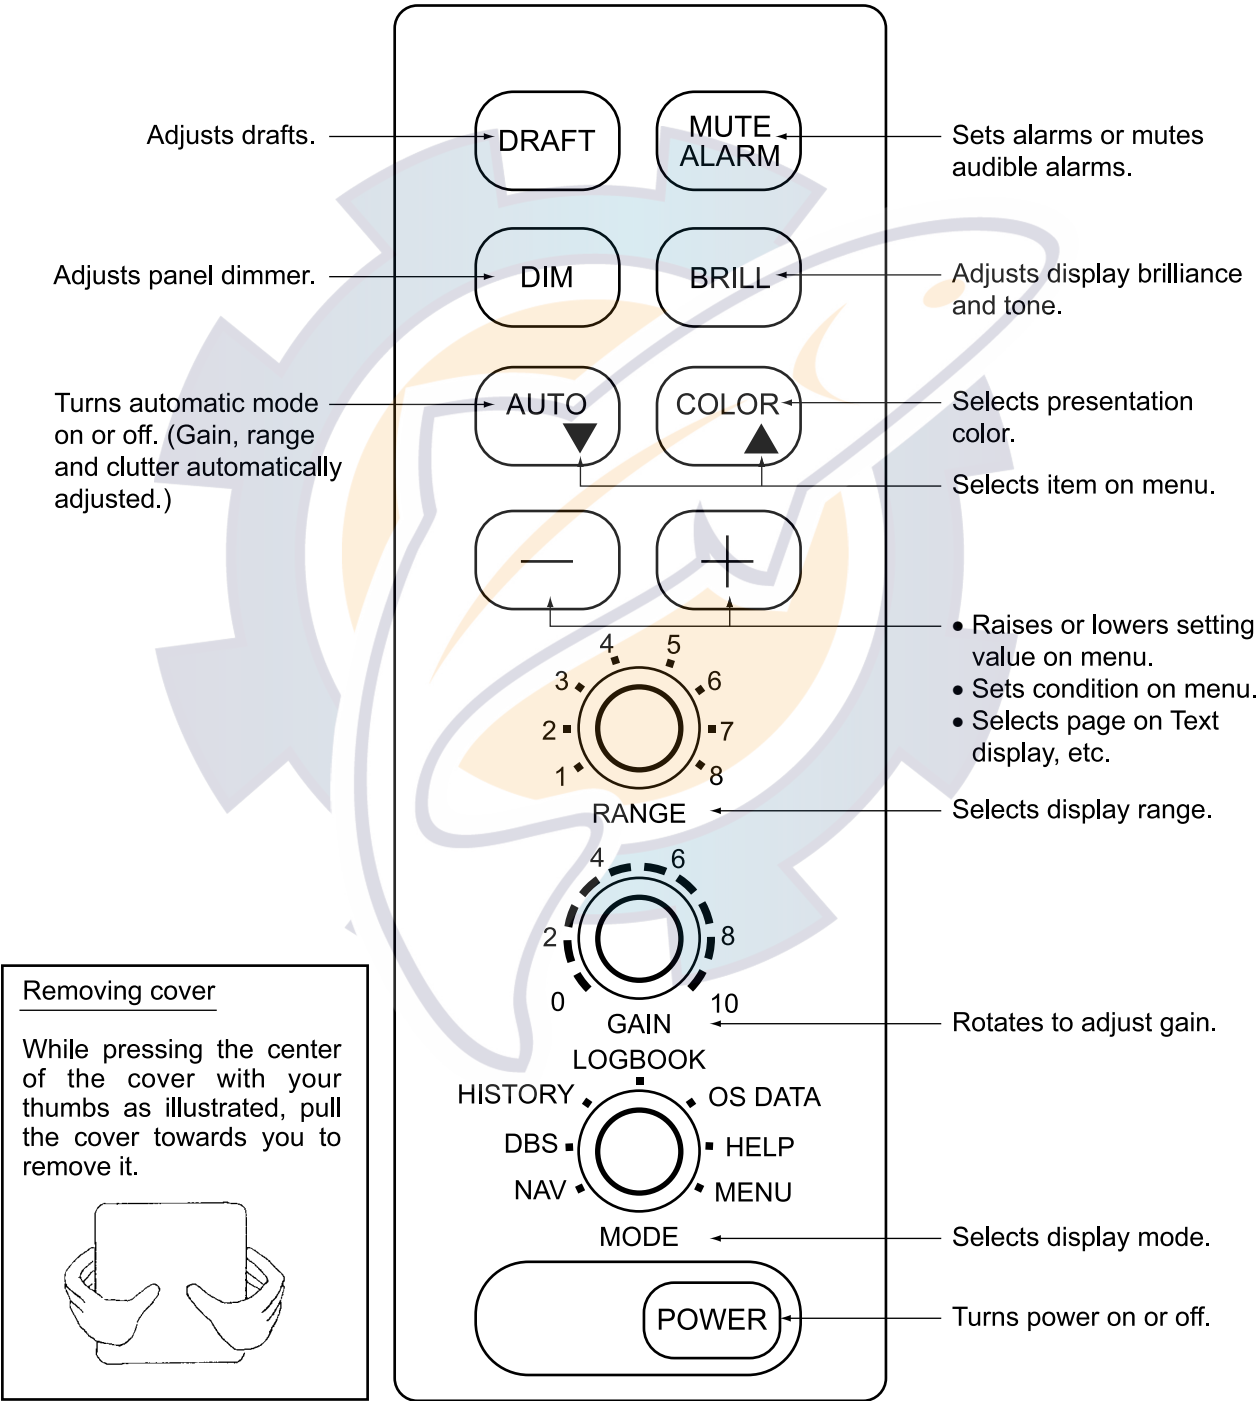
Adjusts drafts.

DRAFT

MUTE ALARM

Sets alarms or mutes audible alarms.

Adjusts panel dimmer.

DIM

BRILL

Adjusts display brilliance and tone.

Turns automatic mode on or off. (Gain, range and clutter automatically adjusted.)

AUTO ▼

COLOR ▲

Selects presentation color.

Selects item on menu.

—

+

• Raises or lowers setting value on menu.
• Sets condition on menu.
• Selects page on Text display, etc.

1 2 3 4 5 6 7 8

RANGE

Selects display range.

0 2 4 6 8 10

GAIN

Rotates to adjust gain.

Removing cover

While pressing the center of the cover with your thumbs as illustrated, pull the cover towards you to remove it.

LOGBOOK
HISTORY
OS DATA
DBS
HELP
NAV
MENU

MODE

Selects display mode.

POWER

Turns power on or off.